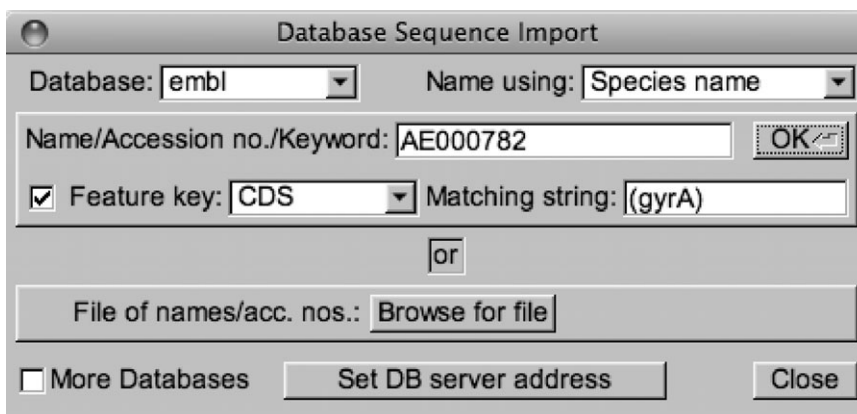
Database Sequence Import

Database: embl

Name using: Species name

Name/Accession no./Keyword: AE000782

OK

Feature key: CDS

Matching string: (gyrA)

or

File of names/acc. nos.: Browse for file

More Databases

Set DB server address

Close